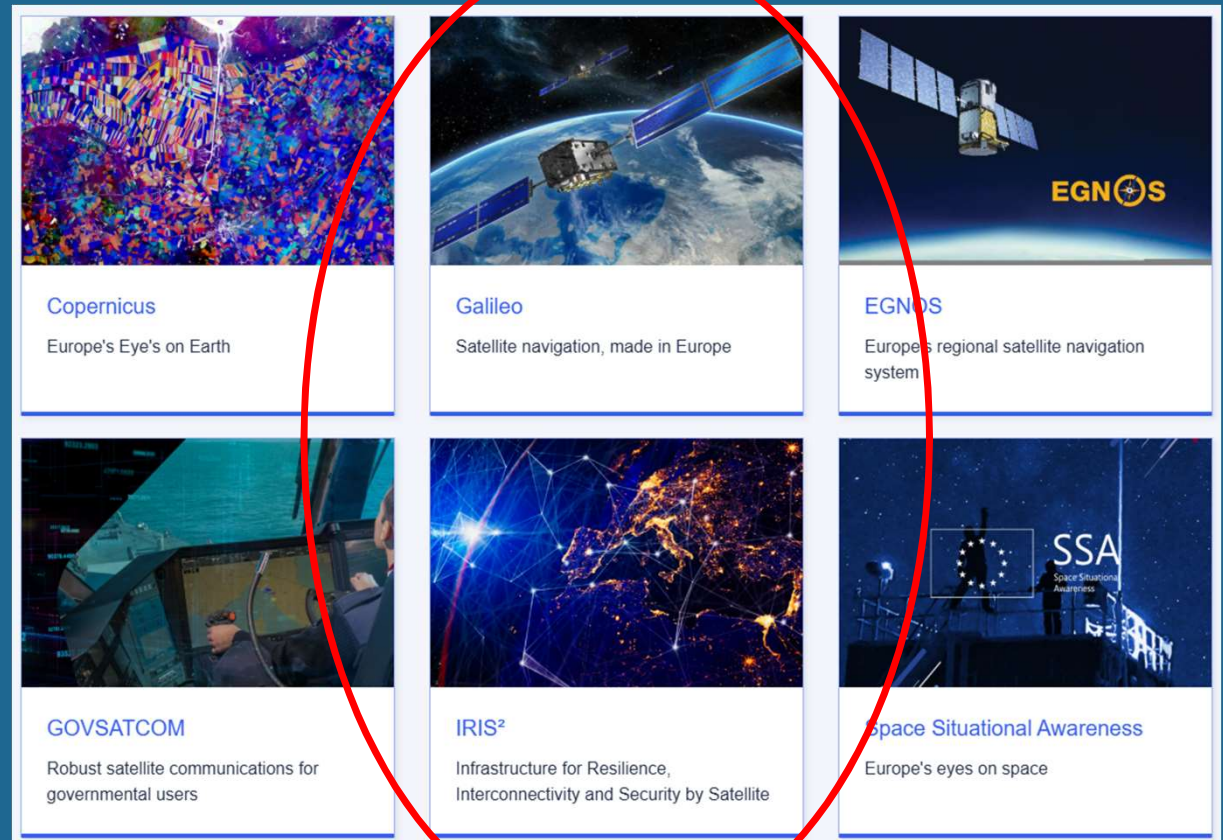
Copernicus
Europe's Eye's on Earth

Galileo
Satellite navigation, made in Europe

EGNOS
EGNOS
Europe's regional satellite navigation system

GOVSATCOM
Robust satellite communications for governmental users

IRIS²
Infrastructure for Resilience, Interconnectivity and Security by Satellite

SSA
Space Situational Awareness
Space Situational Awareness
Europe's eyes on space